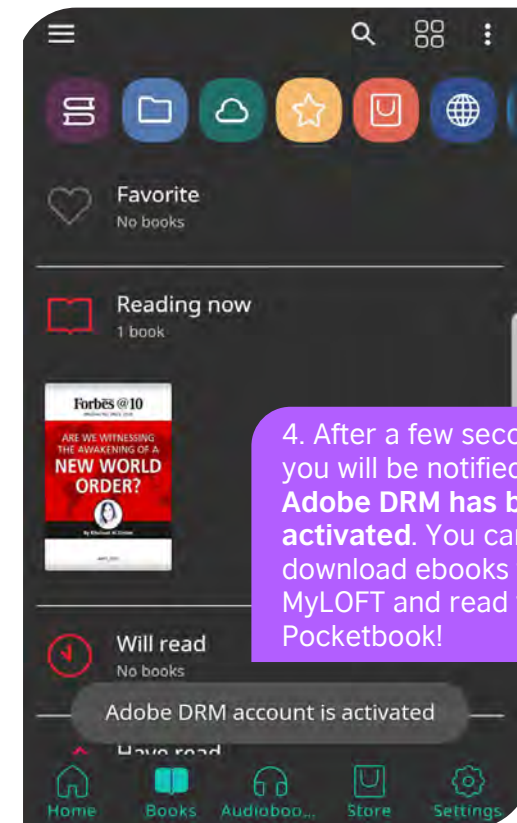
Favorite
No books

Reading now
1 book

Forbes @10
ARE WE WITNESSING THE AWAKENING OF A NEW WORLD ORDER?

4. After a few seco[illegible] you will be notified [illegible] Adobe DRM has b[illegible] activated. You ca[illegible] download ebooks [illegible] MyLOFT and read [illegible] Pocketbook!

Will read
No books

Adobe DRM account is activated

Have read

Home
Books
Audioboo...
Store
Settings